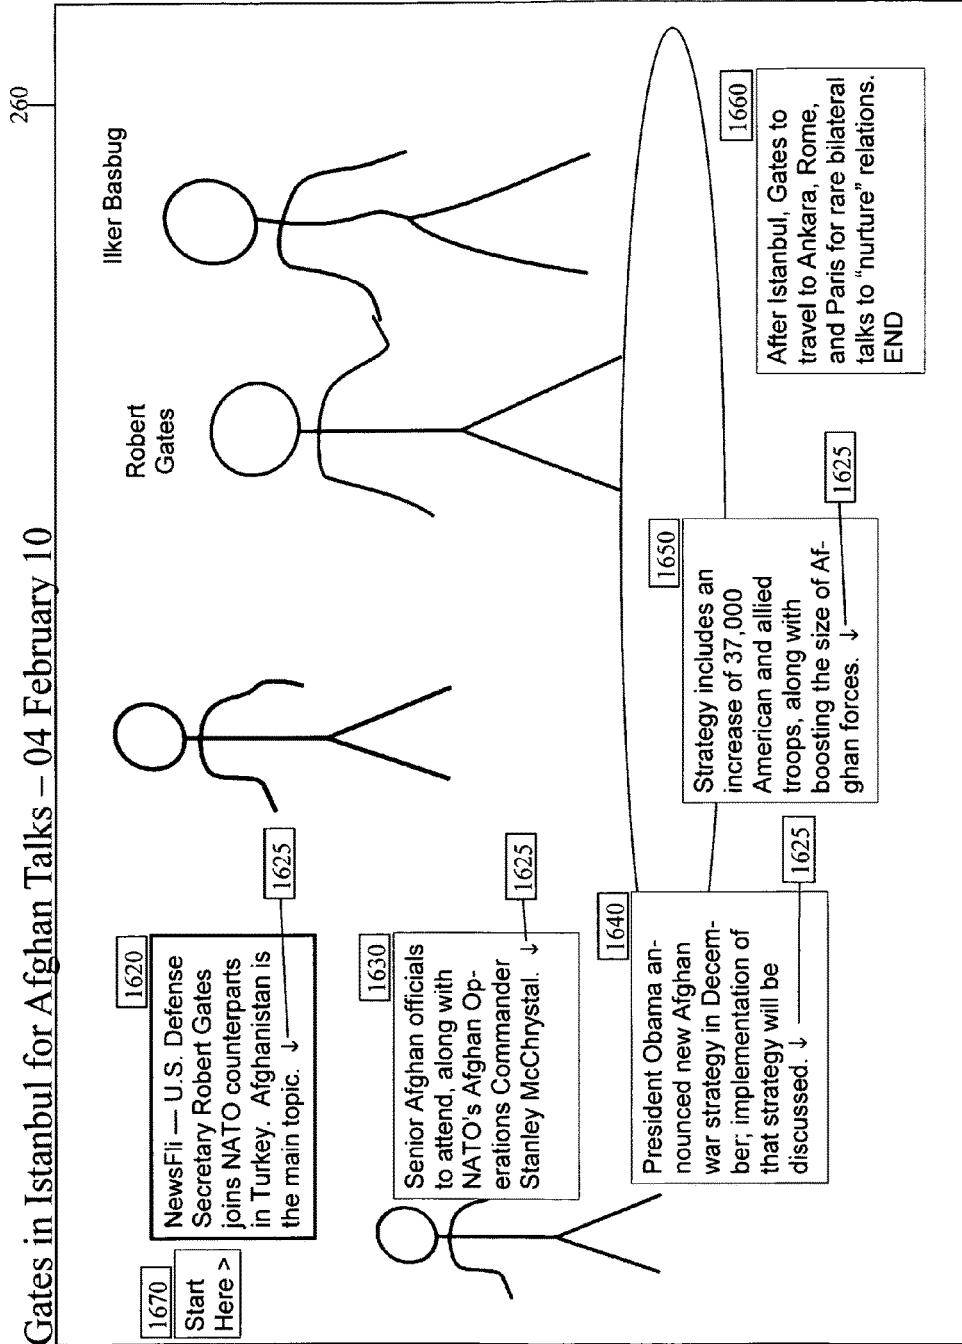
Gates in Istanbul for Afghan Talks – 04 February 10

260

1670
Start Here >

1620
NewsFli — U.S. Defense Secretary Robert Gates joins NATO counterparts in Turkey. Afghanistan is the main topic. ↓

1625

1630
Senior Afghan officials to attend, along with NATO's Afghan Operations Commander Stanley McChrystal. ↓

1625

1640
President Obama announced new Afghan war strategy in December; implementation of that strategy will be discussed. ↓

1625

1650
Strategy includes an increase of 37,000 American and allied troops, along with boosting the size of Afghan forces. ↓

1625

Robert Gates

Ilker Basbug

1660
After Istanbul, Gates to travel to Ankara, Rome, and Paris for rare bilateral talks to "nurture" relations. END